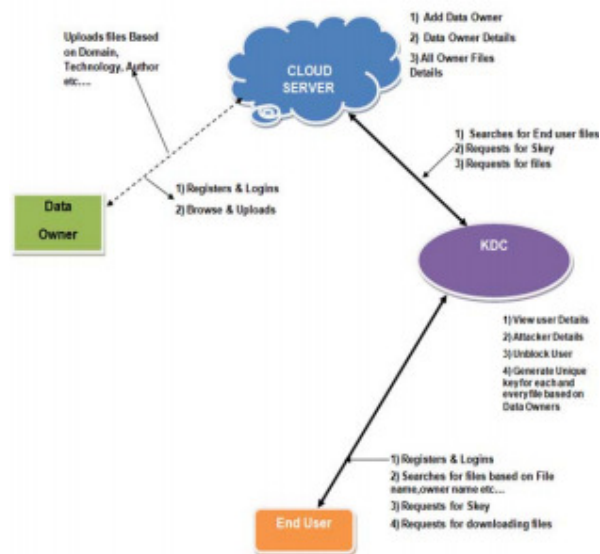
Uploads files Based on Domain, Technology, Author etc....

CLOUD SERVER

1) Add Data Owner
2) Data Owner Details
3) All Owner Files Details

1) Searches for End user files
2) Requests for Skey
3) Requests for files

Data Owner

1) Registers & Logins
2) Browse & Uploads

KDC

1) View user Details
2) Attacker Details
3) Unblock User
4) Generate Unique key for each and every file based on Data Owners

1) Registers & Logins
2) Searches for files based on File name,owner name etc....
3) Requests for Skey
4) Requests for downloading files

End User